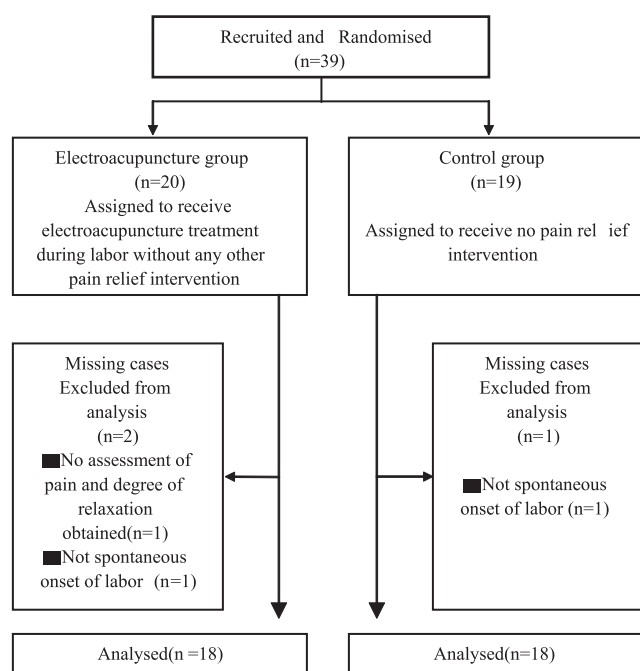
Recruited and Randomised
(n=39)

Electroacupuncture group
(n=20)
Assigned to receive electroacupuncture treatment during labor without any other pain relief intervention

Control group
(n=19)
Assigned to receive no pain rel ief intervention

Missing cases
Excluded from analysis
(n=2)
No assessment of pain and degree of relaxation obtained(n=1)
Not spontaneous onset of labor (n=1)

Missing cases
Excluded from analysis
(n=1)
Not spontaneous onset of labor (n=1)

Analysed(n =18)

Analysed(n=18)